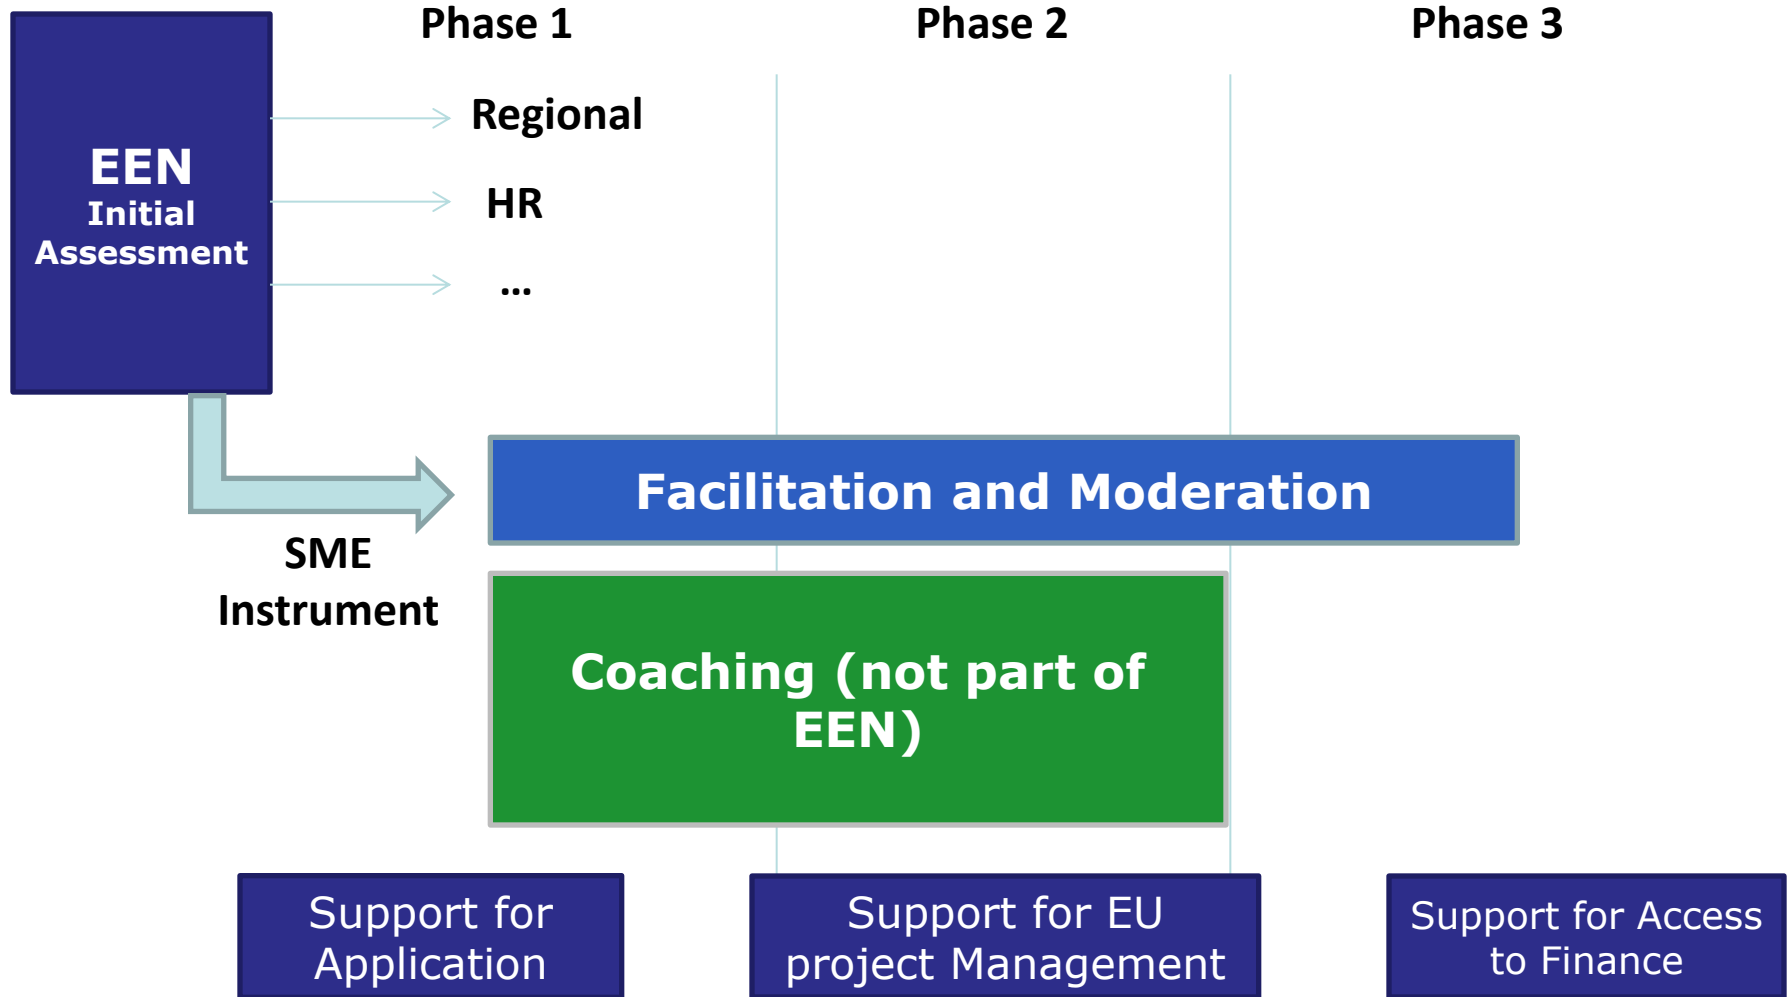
EEN
Initial
Assessment

Phase 1

Phase 2

Phase 3

Regional

HR

...

SME
Instrument

Facilitation and Moderation

Coaching (not part of EEN)

Support for Application

Support for EU project Management

Support for Access to Finance